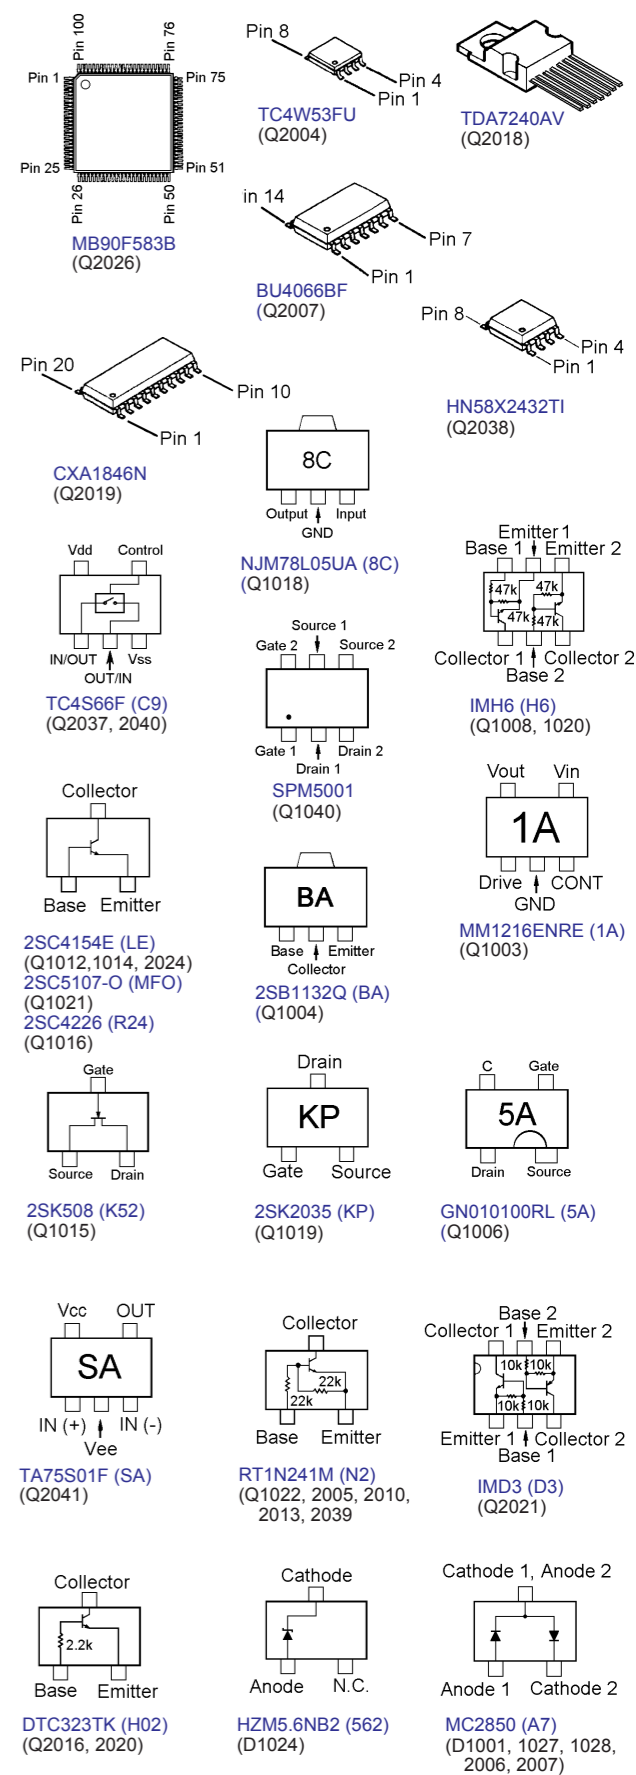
Pin 100
Pin 76
Pin 1
Pin 75
Pin 25
Pin 51
Pin 26
Pin 50
MB90F583B
(Q2026)

Pin 8
Pin 4
Pin 1
TC4W53FU
(Q2004)

TDA7240AV
(Q2018)

in 14
Pin 7
Pin 1
BU4066BF
(Q2007)

Pin 8
Pin 4
Pin 1
HN58X2432TI
(Q2038)

Pin 20
Pin 10
Pin 1
CXA1846N
(Q2019)

8C
Output
Input
GND
NJM78L05UA (8C)
(Q1018)

Emitter 1
Base 1
Emitter 2
47k
47k
47k
47k
Collector 1
Collector 2
Base 2
IMH6 (H6)
(Q1008, 1020)

Vdd
Control
IN/OUT
Vss
OUT/IN
TC4S66F (C9)
(Q2037, 2040)

Source 1
Gate 2
Source 2
Gate 1
Drain 2
Drain 1
SPM5001
(Q1040)

Vout
Vin
1A
Drive
CONT
GND
MM1216ENRE (1A)
(Q1003)

Collector
Base
Emitter
2SC4154E (LE)
(Q1012,1014, 2024)
2SC5107-O (MFO)
(Q1021)
2SC4226 (R24)
(Q1016)

BA
Base
Emitter
Collector
2SB1132Q (BA)
(Q1004)

Gate
Source
Drain
2SK508 (K52)
(Q1015)

Drain
KP
Gate
Source
2SK2035 (KP)
(Q1019)

C
Gate
5A
Drain
Source
GN010100RL (5A)
(Q1006)

Vcc
OUT
SA
IN (+)
IN (-)
Vee
TA75S01F (SA)
(Q2041)

Collector
22k
22k
Base
Emitter
RT1N241M (N2)
(Q1022, 2005, 2010, 2013, 2039

Base 2
Collector 1
Emitter 2
10k
10k
10k
10k
Emitter 1
Collector 2
Base 1
IMD3 (D3)
(Q2021)

Collector
2.2k
Base
Emitter
DTC323TK (H02)
(Q2016, 2020)

Cathode
Anode
N.C.
HZM5.6NB2 (562)
(D1024)

Cathode 1, Anode 2
Anode 1
Cathode 2
MC2850 (A7)
(D1001, 1027, 1028, 2006, 2007)